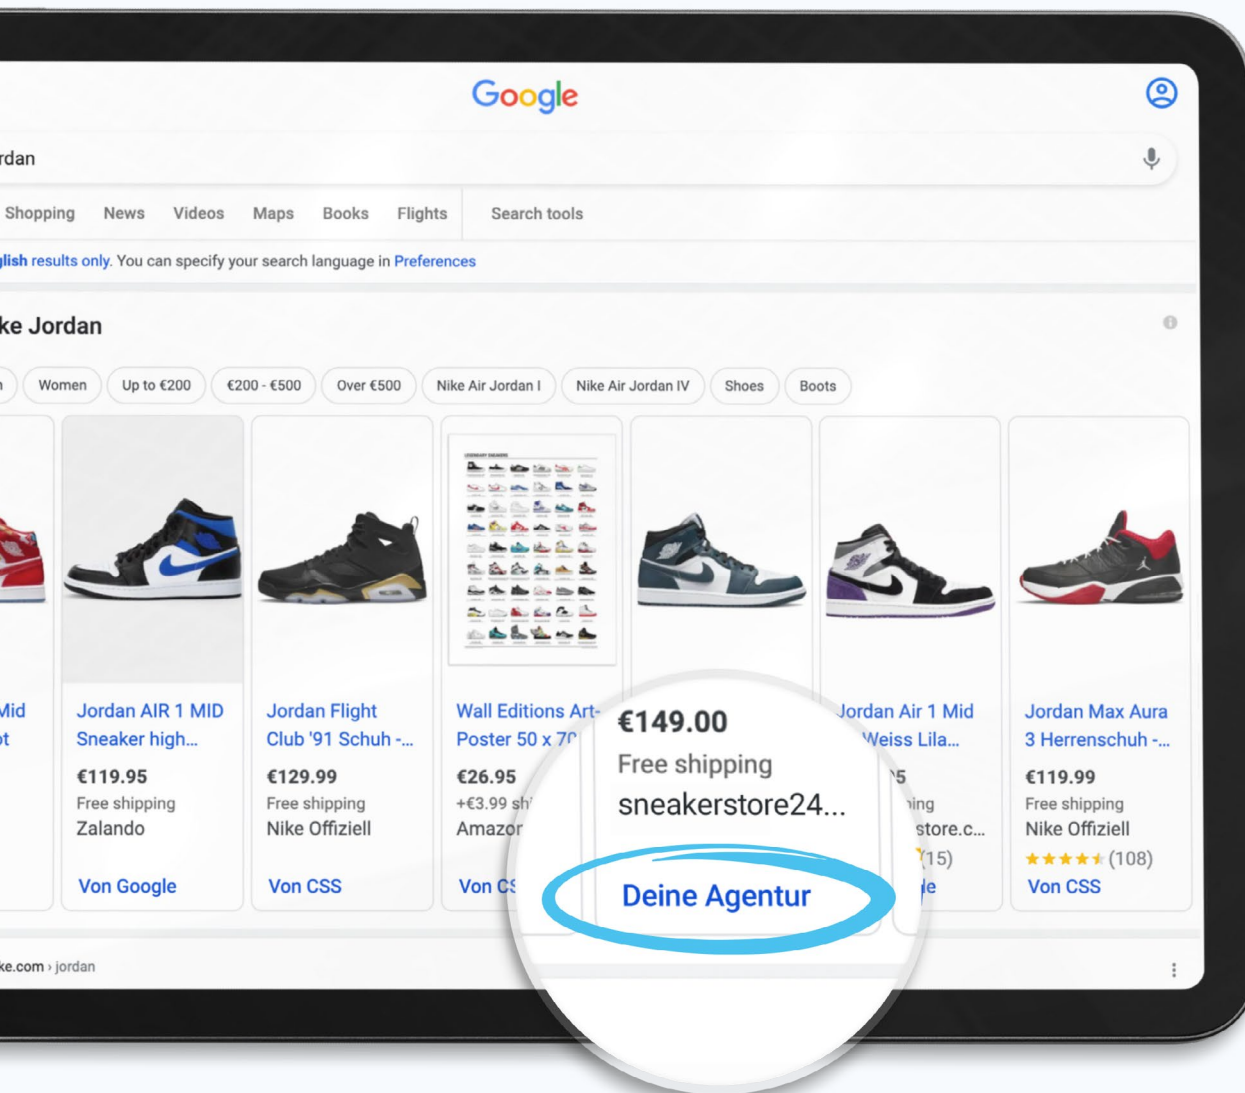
Google

rdan

Shopping News Videos Maps Books Flights Search tools

glish results only. You can specify your search language in Preferences

ke Jordan

Women Up to €200 €200 - €500 Over €500 Nike Air Jordan I Nike Air Jordan IV Shoes Boots

Mid
ot

Jordan AIR 1 MID Sneaker high...
€119.95
Free shipping
Zalando
Von Google

Jordan Flight Club '91 Schuh -...
€129.99
Free shipping
Nike Offiziell
Von CSS

Wall Editions Art-Poster 50 x 70
€26.95
+€3.99 sh
Amazon
Von C

€149.00
Free shipping
sneakerstore24...
Deine Agentur

Jordan Air 1 Mid Weiss Lila...
5
ping
store.c...
(15)
e

Jordan Max Aura 3 Herrenschuh -...
€119.99
Free shipping
Nike Offiziell
(108)
Von CSS

ke.com › jordan